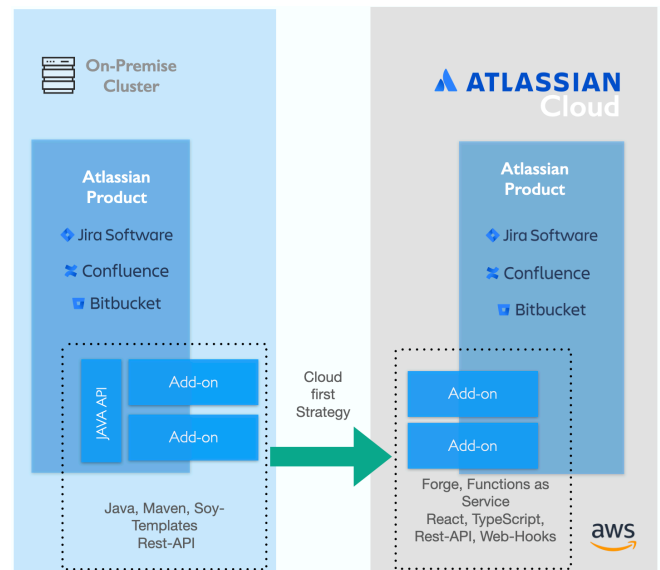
On-Premise Cluster

Atlassian Product

Jira Software

Confluence

Bitbucket

JAVA API

Add-on

Add-on

Java, Maven, Soy-Templates Rest-API

Cloud first Strategy

ATLASSIAN Cloud

Atlassian Product

Jira Software

Confluence

Bitbucket

Add-on

Add-on

Forge, Functions as Service React, TypeScript, Rest-API, Web-Hooks

aws